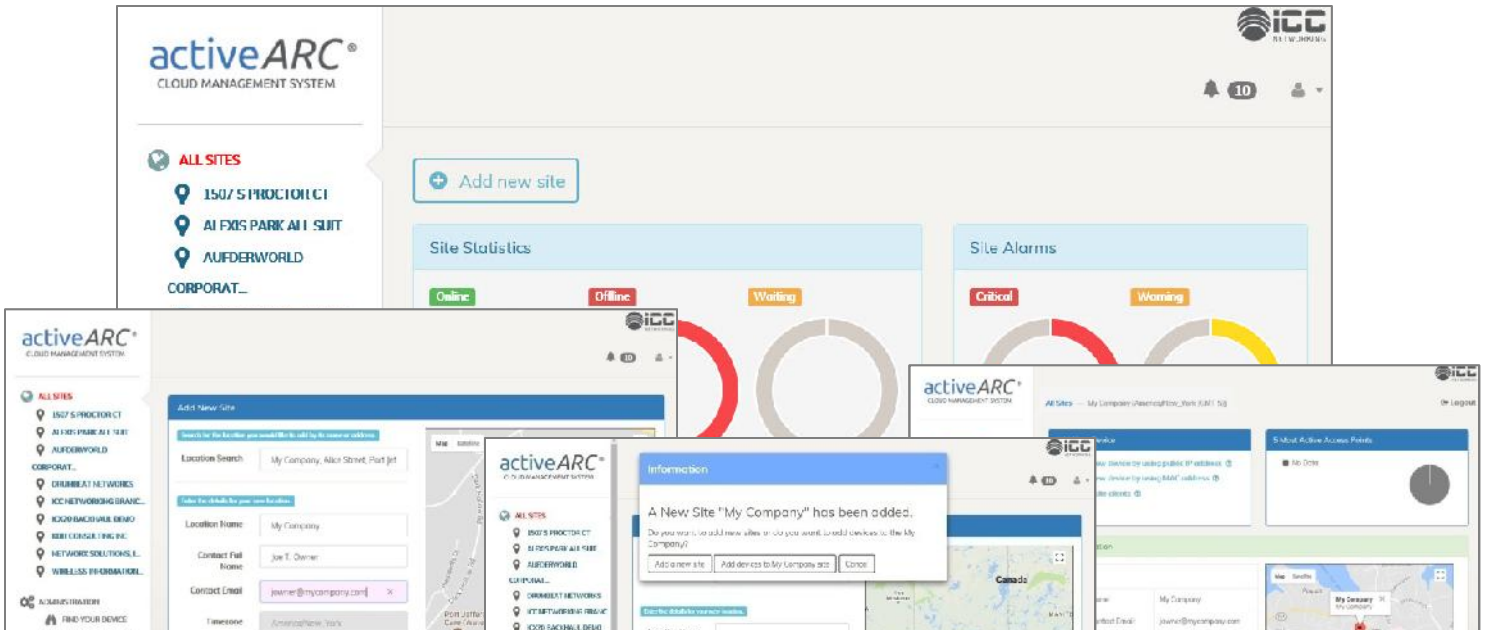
activeARC®
CLOUD MANAGEMENT SYSTEM

ICC NETWORKING

10

ALL SITES
1507 S PROCTOR CT
ALEXIS PARK ALL SUIT
AUFDERWORLD
CORPORAT...

Add new site

Site Statistics
Online
Offline
Waiting

Site Alarms
Critical
Warning

activeARC®
CLOUD MANAGEMENT SYSTEM
10
ALL SITES
1507 S PROCTOR CT
ALEXIS PARK ALL SUIT
AUFDERWORLD
CORPORAT...
DRUMBEAT NETWORKS
ICC NETWORKING BRANC...
ICC20 BACKHAUL DEMO
KDH CONSULTING INC
NETWORK SOLUTIONS, I...
WIRELESS INFORMATION...
ADMINISTRATION
FIND YOUR DEVICE

Add New Site
Location Search
My Company, Alice Street, Port Jef
Location Name
My Company
Contact Full Name
Joe T. Owner
Contact Email
jowner@mycompany.com
Timezone
America/New_York

activeARC®
CLOUD MANAGEMENT SYSTEM
All Sites
Logout
5 Most Active Access Points
No Data
My Company
jowner@mycompany.com
Canada

activeARC®
CLOUD MANAGEMENT SYSTEM
ALL SITES
1507 S PROCTOR CT
ALEXIS PARK ALL SUIT
AUFDERWORLD
CORPORAT...
DRUMBEAT NETWORKS
ICC NETWORKING BRANC...
ICC20 BACKHAUL DEMO

Information
A New Site "My Company" has been added.
Do you want to add new sites or do you want to add devices to the My Company?
Add a new site
Add devices to My Company site
Cancel